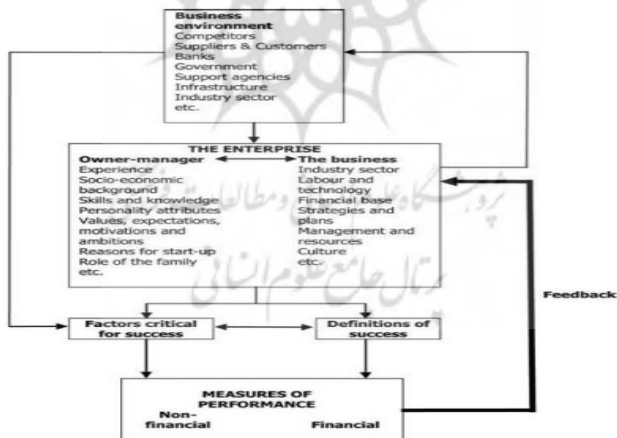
Business environment
Competitors
Suppliers & Customers
Banks
Government
Support agencies
Infrastructure
Industry sector
etc.

THE ENTERPRISE

Owner-manager
Experience
Socio-economic background
Skills and knowledge
Personality attributes
Values, expectations, motivations and ambitions
Reasons for start-up
Role of the family
etc.

The business
Industry sector
Labour and technology
Financial base
Strategies and plans
Management and resources
Culture
etc.

Feedback

Factors critical for success

Definitions of success

MEASURES OF PERFORMANCE
Non-financial
Financial